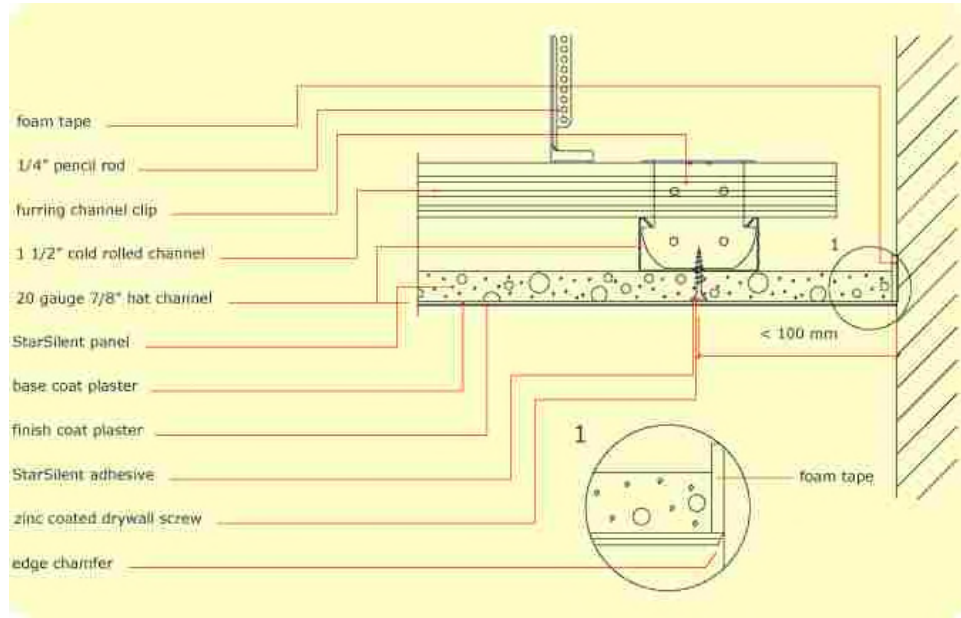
foam tape

1/4" pencil rod

furring channel clip

1 1/2" cold rolled channel

20 gauge 7/8" hat channel

StarSilent panel

base coat plaster

finish coat plaster

StarSilent adhesive

zinc coated drywall screw

edge chamfer

1

< 100 mm

1

foam tape